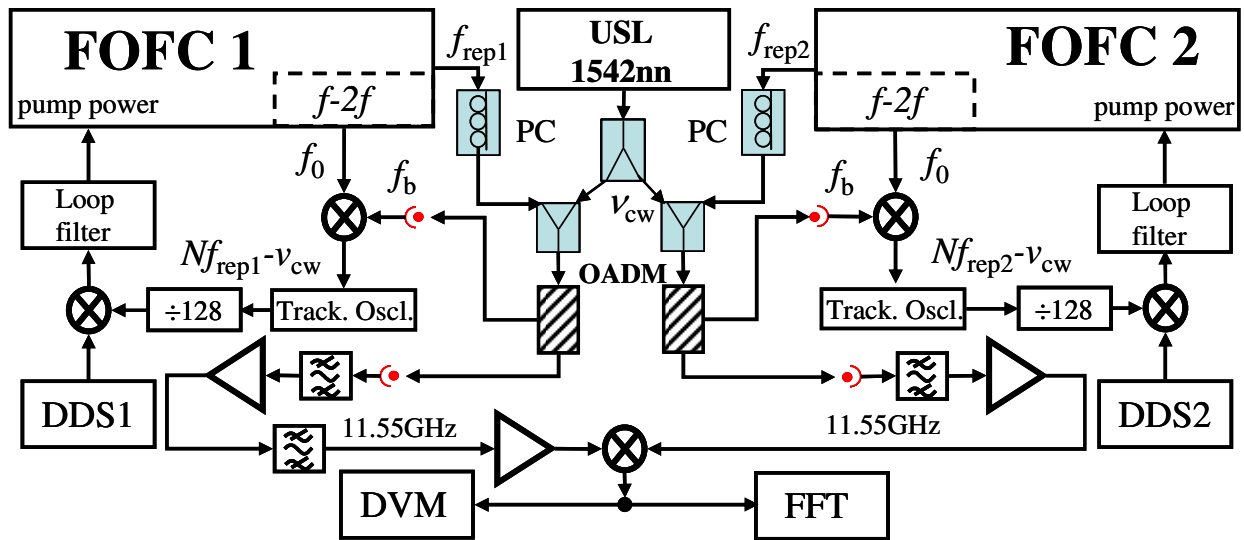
FOFC 1
pump power
$f$-$2f$
$f_{\text{rep1}}$
USL
1542nn
$f_{\text{rep2}}$
FOFC 2
$f$-$2f$
pump power
PC
PC
$f_0$
$f_{\text{b}}$
$\nu_{\text{cw}}$
$f_{\text{b}}$
$f_0$
Loop filter
Loop filter
$Nf_{\text{rep1}}$-$\nu_{\text{cw}}$
OADM
$Nf_{\text{rep2}}$-$\nu_{\text{cw}}$
÷128
Track. Oscl.
Track. Oscl.
÷128
DDS1
11.55GHz
11.55GHz
DDS2
DVM
FFT